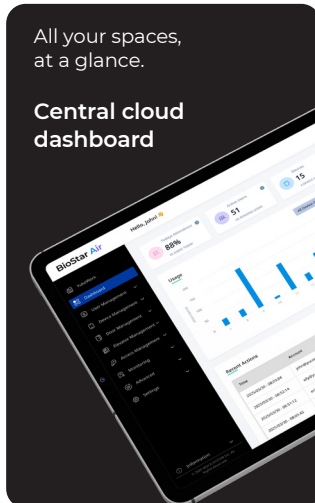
All your spaces, at a glance.

Central cloud dashboard

BioStar Air

Hello, John!

88%

51

15

Usage

Recent Actions

Time

Account

Dashboard

User Management

Device Management

Door Management

Elevator Management

Monitoring

Advanced

Settings

Information